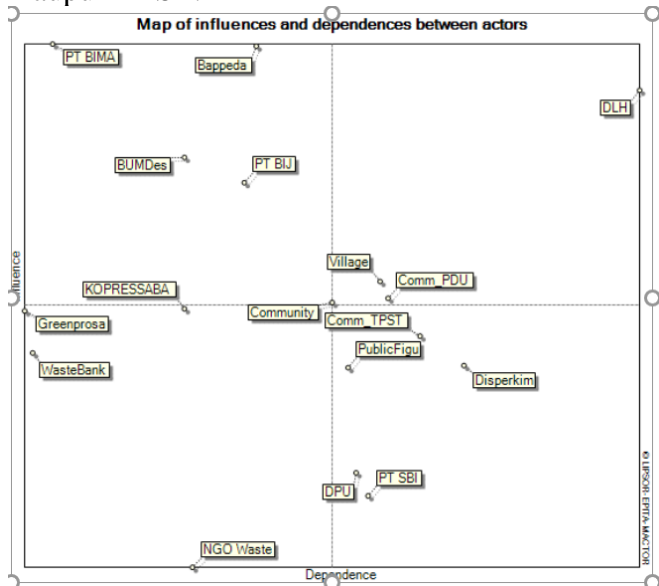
Map of influences and dependences between actors

PT BIMA
Bappeda
DLH
BUMDes
PT BIJ
Village
Comm_PDU
KOPRESSABA
Community
Comm_TPST
Greenprosa
PublicFigu
WasteBank
Disperkim
DPU
PT SBI
NGO Waste

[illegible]luence
Dependence
© LIPSOR-EPITA-MACTOR